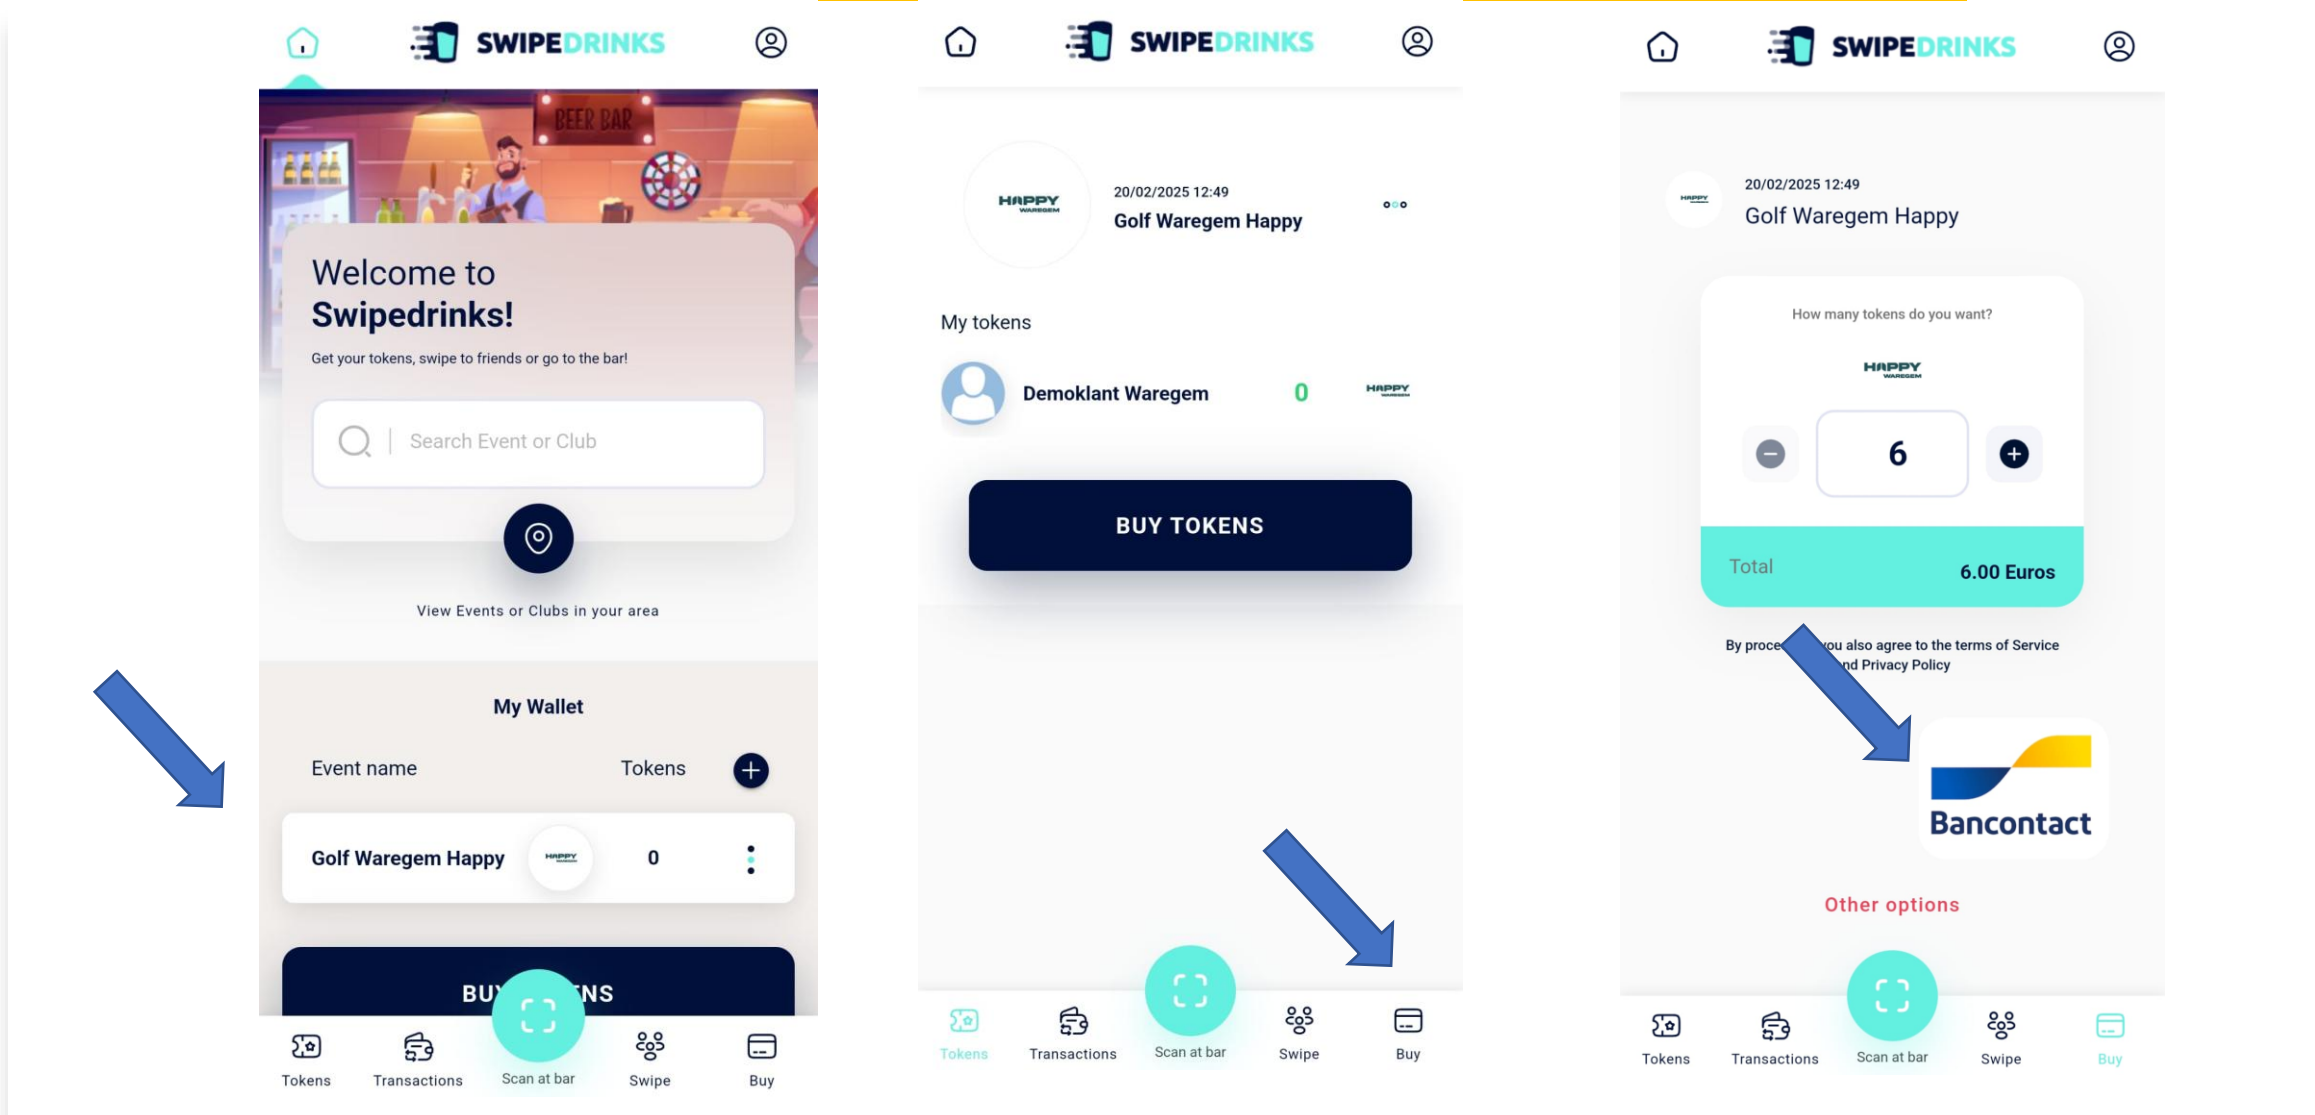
SWIPEDRINKS

BEER BAR

Welcome to
Swipedrinks!

Get your tokens, swipe to friends or go to the bar!

Search Event or Club

View Events or Clubs in your area

My Wallet

Event name Tokens

Golf Waregem Happy HAPPY 0

BU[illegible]NS

Tokens Transactions Scan at bar Swipe Buy

SWIPEDRINKS

HAPPY WAREGEM

20/02/2025 12:49
Golf Waregem Happy

My tokens

Demoklant Waregem 0 HAPPY

BUY TOKENS

Tokens Transactions Scan at bar Swipe Buy

SWIPEDRINKS

20/02/2025 12:49
Golf Waregem Happy

How many tokens do you want?

HAPPY WAREGEM

6

Total 6.00 Euros

By proce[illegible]ou also agree to the terms of Service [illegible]nd Privacy Policy

Bancontact

Other options

Tokens Transactions Scan at bar Swipe Buy